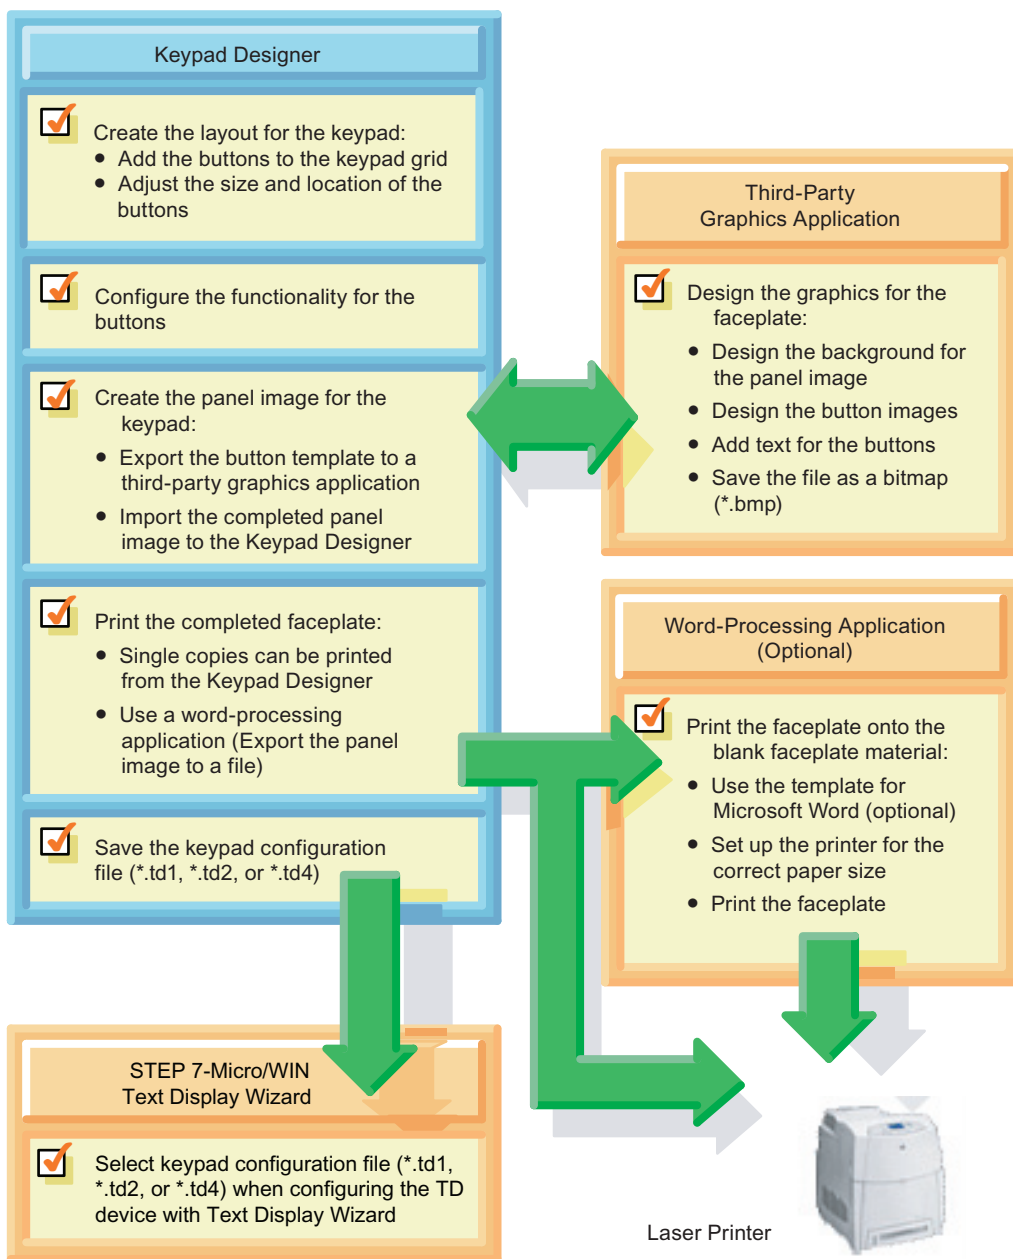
Keypad Designer

Create the layout for the keypad:
• Add the buttons to the keypad grid
• Adjust the size and location of the buttons

Configure the functionality for the buttons

Create the panel image for the keypad:
• Export the button template to a third-party graphics application
• Import the completed panel image to the Keypad Designer

Print the completed faceplate:
• Single copies can be printed from the Keypad Designer
• Use a word-processing application (Export the panel image to a file)

Save the keypad configuration file (*.td1, *.td2, or *.td4)

Third-Party Graphics Application

Design the graphics for the faceplate:
• Design the background for the panel image
• Design the button images
• Add text for the buttons
• Save the file as a bitmap (*.bmp)

Word-Processing Application (Optional)

Print the faceplate onto the blank faceplate material:
• Use the template for Microsoft Word (optional)
• Set up the printer for the correct paper size
• Print the faceplate

STEP 7-Micro/WIN Text Display Wizard

Select keypad configuration file (*.td1, *.td2, or *.td4) when configuring the TD device with Text Display Wizard

Laser Printer